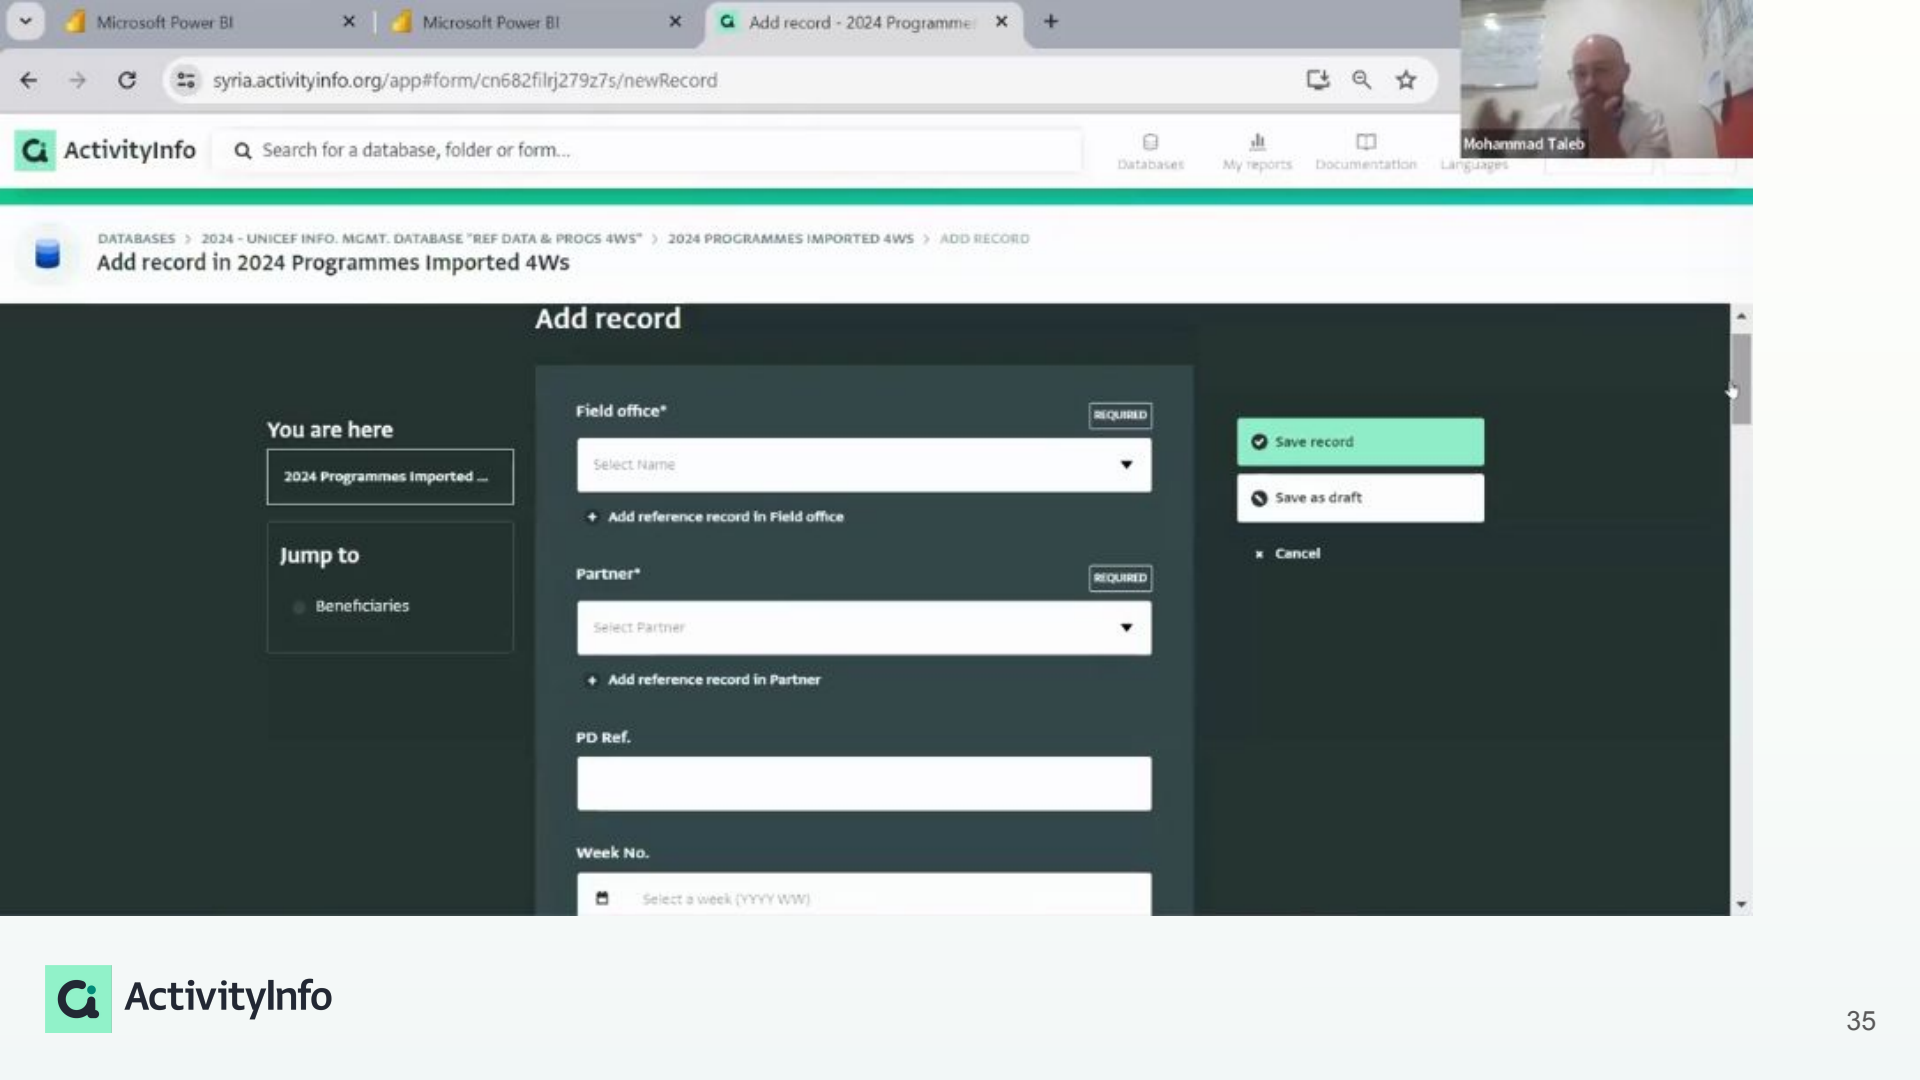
Microsoft Power BI
Microsoft Power BI
Add record - 2024 Programme

syria.activityinfo.org/app#form/cn682filrj279z7s/newRecord

ActivityInfo
Search for a database, folder or form...
Databases
My reports
Documentation
Languages

Mohammad Taleb

DATABASES > 2024 - UNICEF INFO. MGMT. DATABASE "REF DATA & PROGS 4WS" > 2024 PROGRAMMES IMPORTED 4WS > ADD RECORD
Add record in 2024 Programmes Imported 4Ws

Add record

You are here
2024 Programmes Imported ...

Jump to
Beneficiaries

Field office*
REQUIRED
Select Name
+ Add reference record in Field office

Partner*
REQUIRED
Select Partner
+ Add reference record in Partner

PD Ref.

Week No.
Select a week (YYYY WW)

Save record
Save as draft
× Cancel

ActivityInfo

35